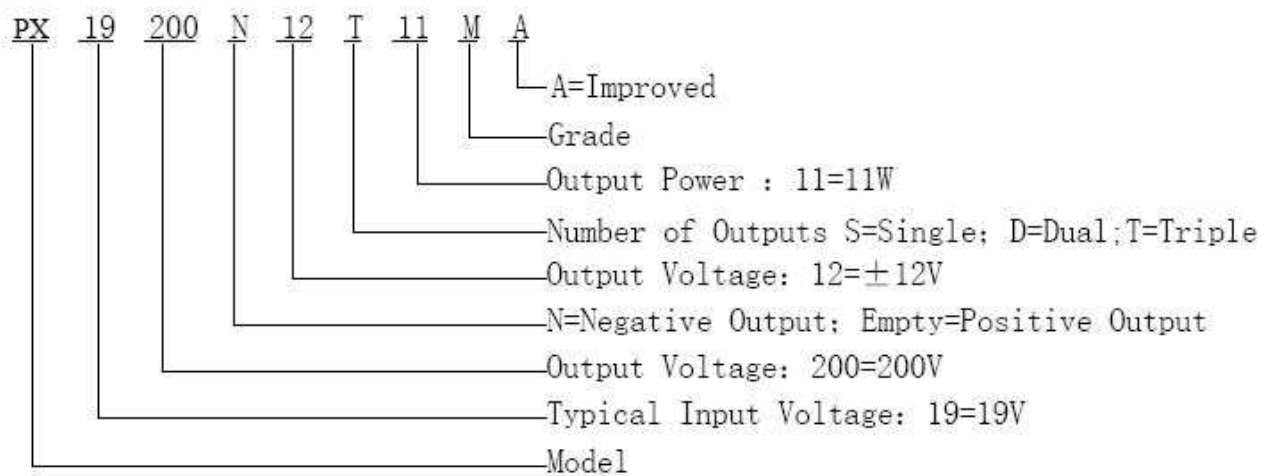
PX 19 200 N 12 T 11 M A

A=Improved

Grade

Output Power : 11=11W

Number of Outputs S=Single; D=Dual;T=Triple

Output Voltage: 12=±12V

N=Negative Output; Empty=Positive Output

Output Voltage: 200=200V

Typical Input Voltage: 19=19V

Model